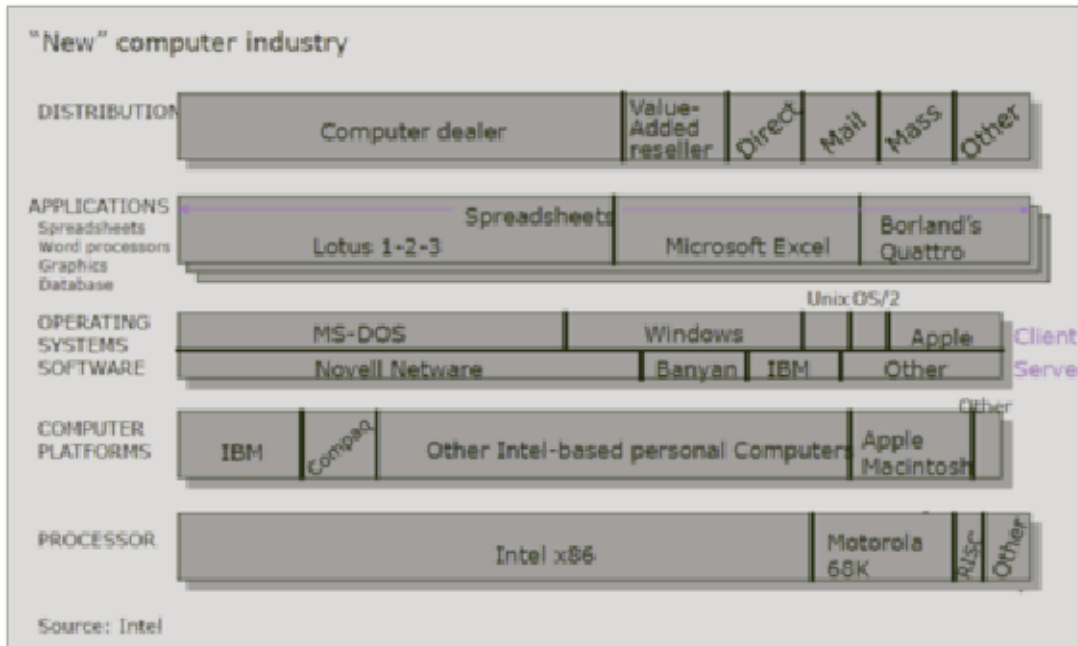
"New" computer industry

DISTRIBUTION

Computer dealer | Value-Added reseller | Direct | Mail | Mass | Other

APPLICATIONS
Spreadsheets
Word processors
Graphics
Database

Spreadsheets

Lotus 1-2-3 | Microsoft Excel | Borland's Quattro

OPERATING SYSTEMS SOFTWARE

Unix OS/2

MS-DOS | Windows | Apple

Client

Novell Netware | Banyan | IBM | Other

Serve

COMPUTER PLATFORMS

Other

IBM | Compaq | Other Intel-based personal Computers | Apple Macintosh

PROCESSOR

Intel x86 | Motorola 68K | Risc | Other

Source: Intel